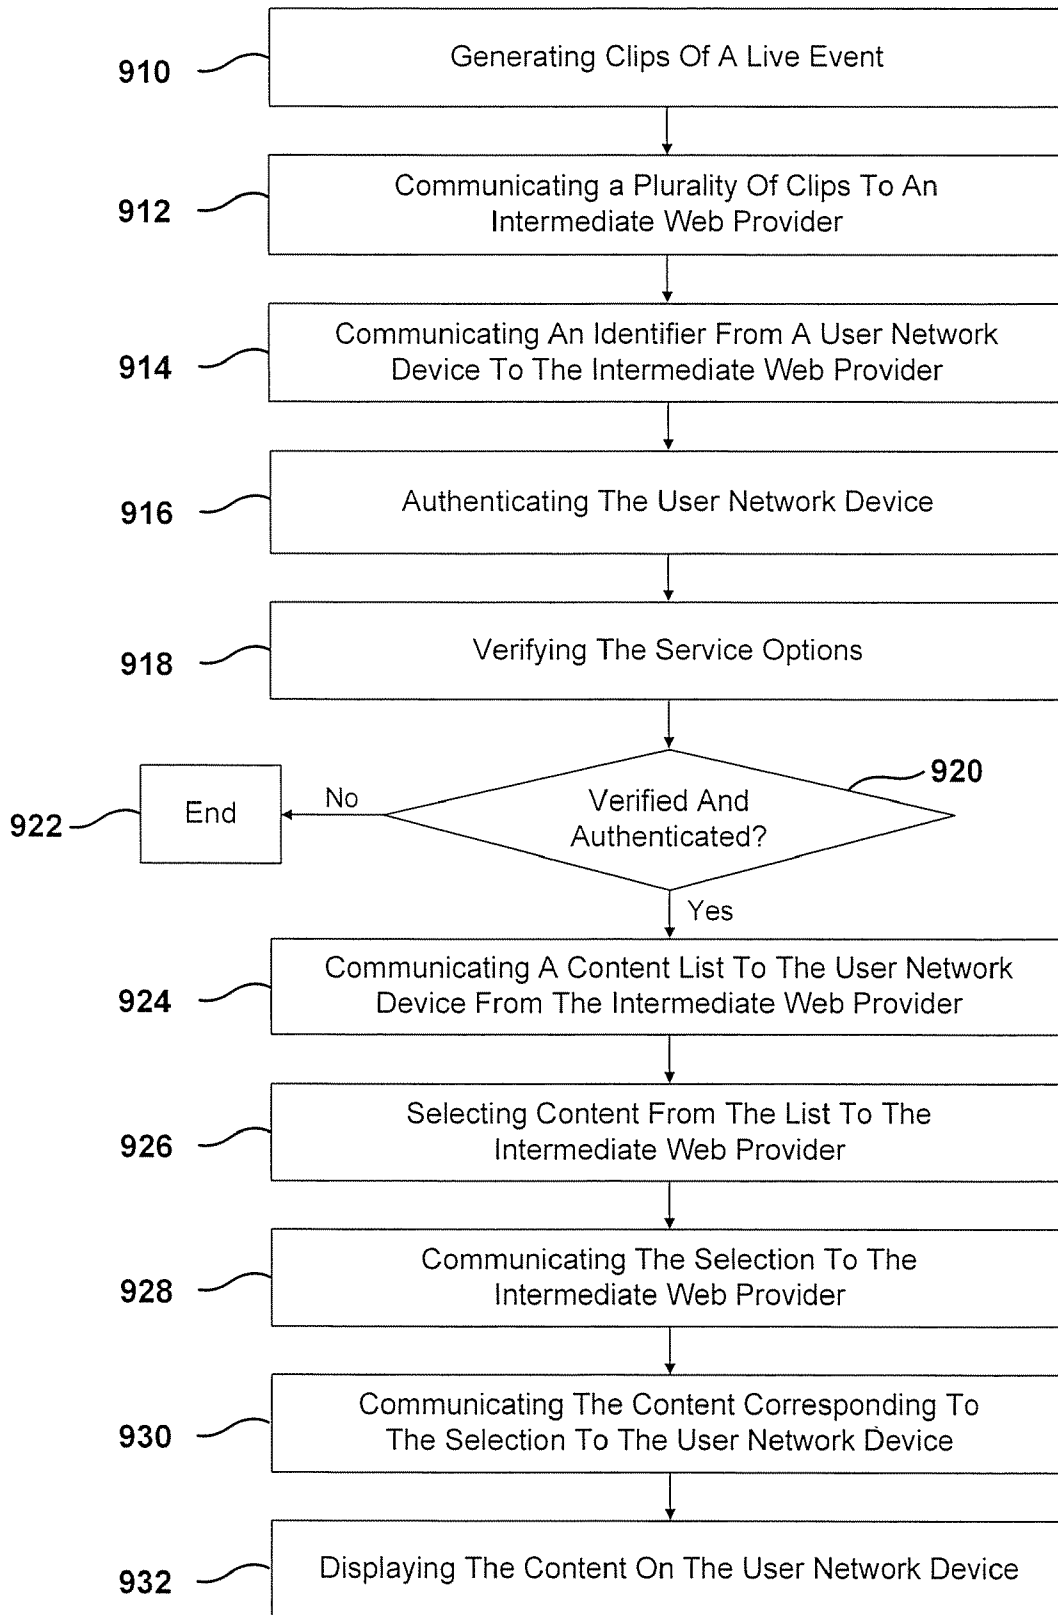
910 Generating Clips Of A Live Event

912 Communicating a Plurality Of Clips To An Intermediate Web Provider

914 Communicating An Identifier From A User Network Device To The Intermediate Web Provider

916 Authenticating The User Network Device

918 Verifying The Service Options

920 Verified And Authenticated?

No

922 End

Yes

924 Communicating A Content List To The User Network Device From The Intermediate Web Provider

926 Selecting Content From The List To The Intermediate Web Provider

928 Communicating The Selection To The Intermediate Web Provider

930 Communicating The Content Corresponding To The Selection To The User Network Device

932 Displaying The Content On The User Network Device